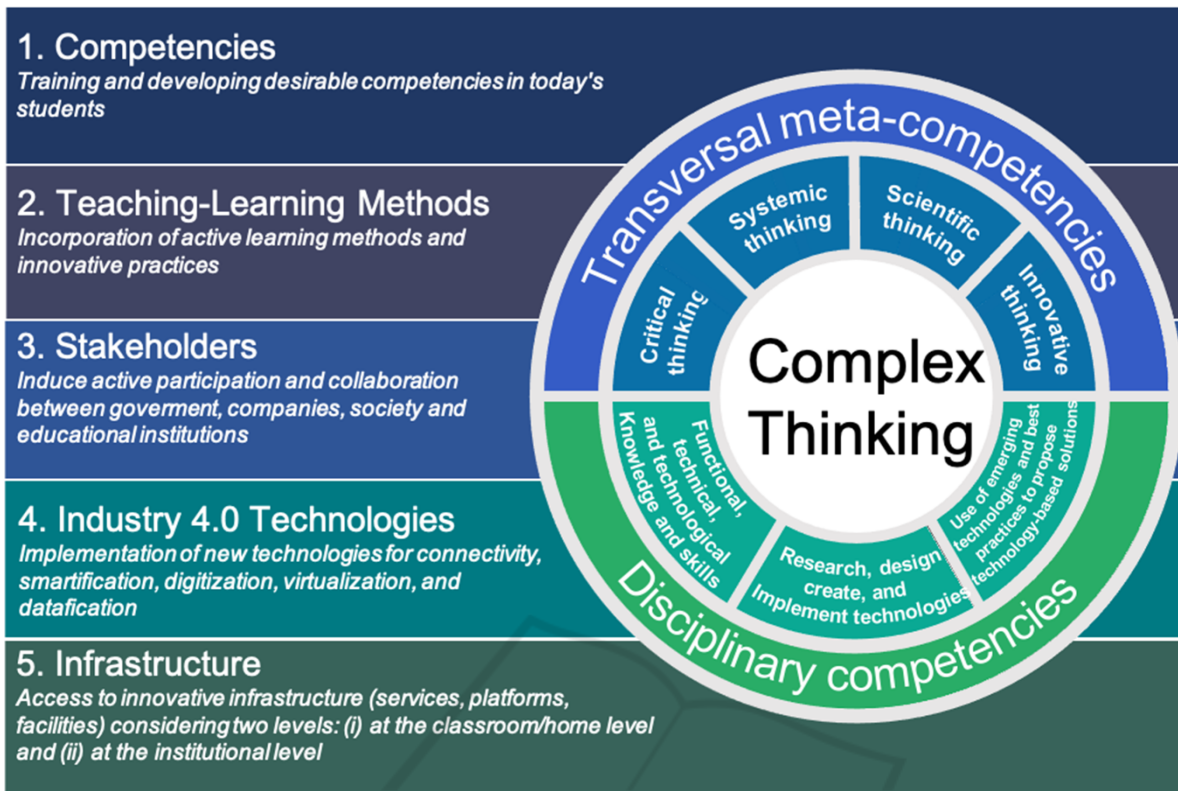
1. Competencies
Training and developing desirable competencies in today's students

2. Teaching-Learning Methods
Incorporation of active learning methods and innovative practices

3. Stakeholders
Induce active participation and collaboration between goverment, companies, society and educational institutions

4. Industry 4.0 Technologies
Implementation of new technologies for connectivity, smartification, digitization, virtualization, and datafication

5. Infrastructure
Access to innovative infrastructure (services, platforms, facilities) considering two levels: (i) at the classroom/home level and (ii) at the institutional level

Transversal meta-competencies

Critical thinking

Systemic thinking

Scientific thinking

Innovative thinking

Complex Thinking

Functional, technical, and technological Knowledge and skills

Research, design create, and Implement technologies

Use of emerging technologies and best practices to propose technology-based solutions

Disciplinary competencies